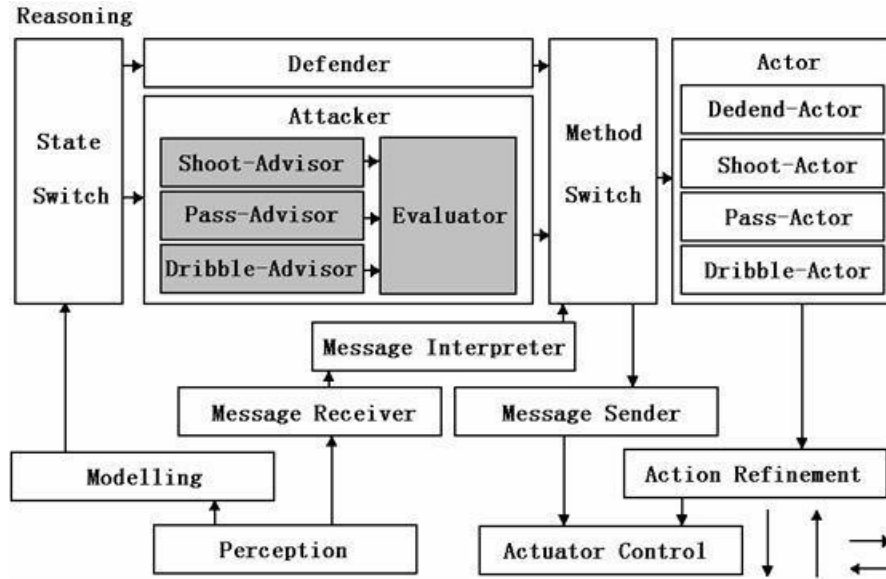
Reasoning

State Switch

Defender

Attacker

Shoot-Advisor

Pass-Advisor

Dribble-Advisor

Evaluator

Method Switch

Actor

Dedend-Actor

Shoot-Actor

Pass-Actor

Dribble-Actor

Message Interpreter

Message Receiver

Message Sender

Modelling

Action Refinement

Perception

Actuator Control